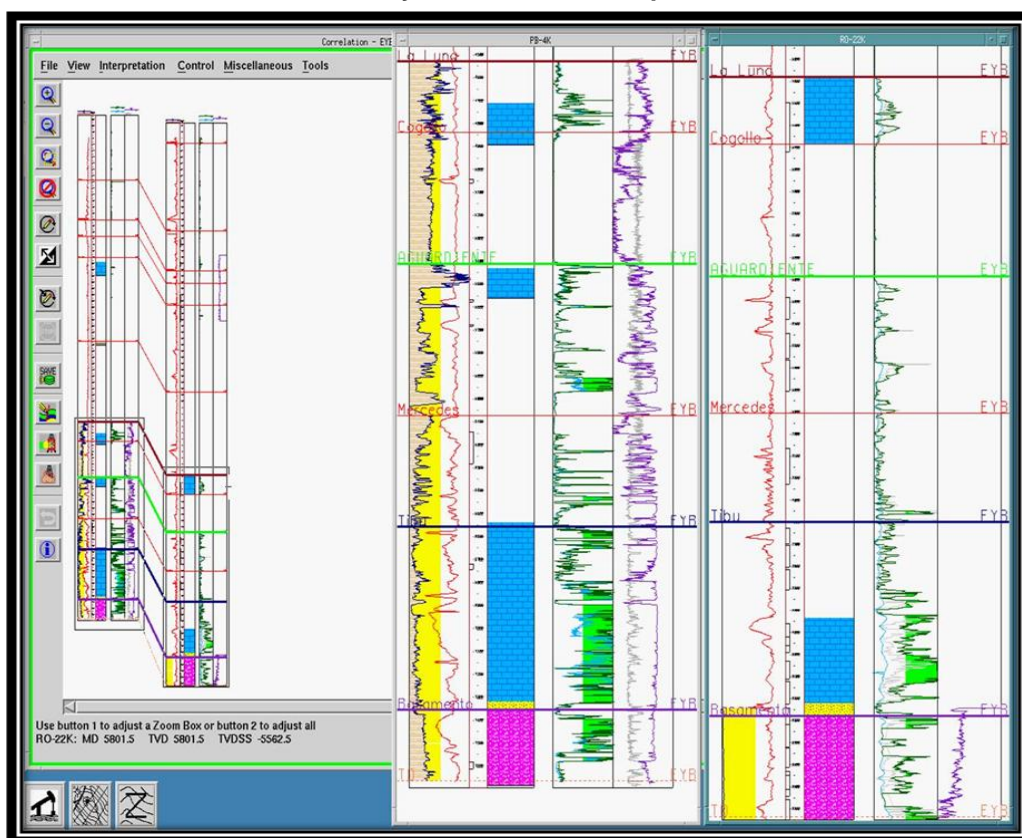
Correlation - EYB

File View Interpretation Control Miscellaneous Tools

SAVE

Use button 1 to adjust a Zoom Box or button 2 to adjust all
RO-22K: MD 5801.5 TVD 5801.5 TVDSS -5562.5

PB-4K

La Luna EYB
Cogollo EYB
AGUARDIENTE EYB
Mercedes EYB
Tibu EYB
Basamento EYB
TD EYB

RO-22K

La Luna EYB
Cogollo EYB
AGUARDIENTE EYB
Mercedes EYB
Tibu EYB
Basamento EYB
TD EYB